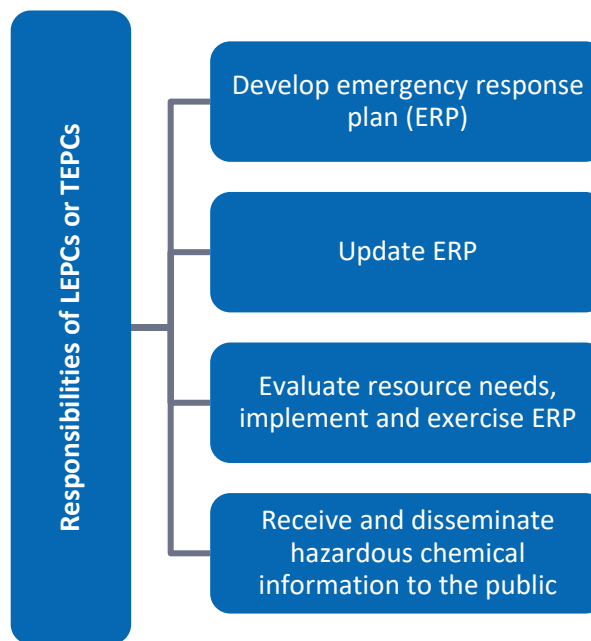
Responsibilities of LEPCs or TEPCs

Develop emergency response plan (ERP)

Update ERP

Evaluate resource needs, implement and exercise ERP

Receive and disseminate hazardous chemical information to the public